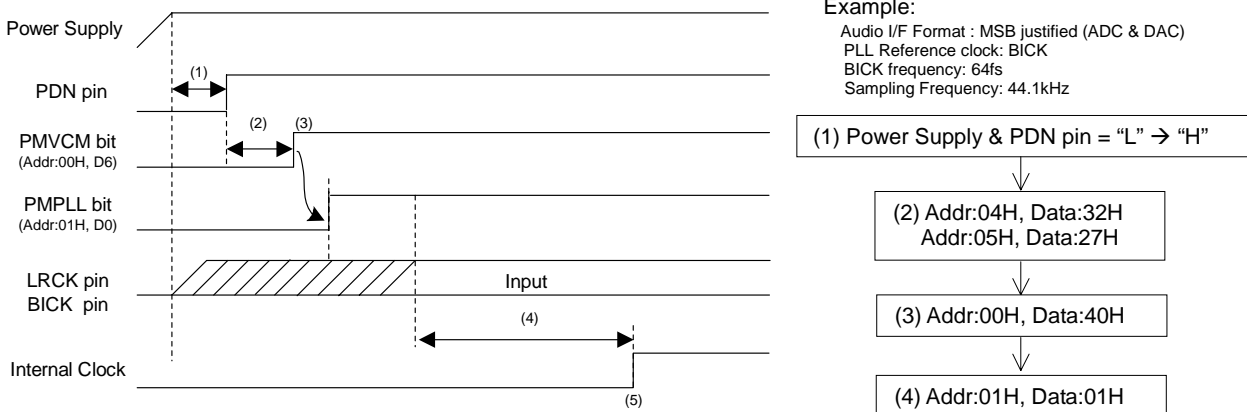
Power Supply

(1)

PDN pin

(2)

(3)

PMVCM bit
(Addr:00H, D6)

PMPLL bit
(Addr:01H, D0)

LRCK pin
BICK pin

Input

(4)

Internal Clock

(5)

Example:
Audio I/F Format : MSB justified (ADC & DAC)
PLL Reference clock: BICK
BICK frequency: 64fs
Sampling Frequency: 44.1kHz

(1) Power Supply & PDN pin = "L" → "H"

(2) Addr:04H, Data:32H
Addr:05H, Data:27H

(3) Addr:00H, Data:40H

(4) Addr:01H, Data:01H